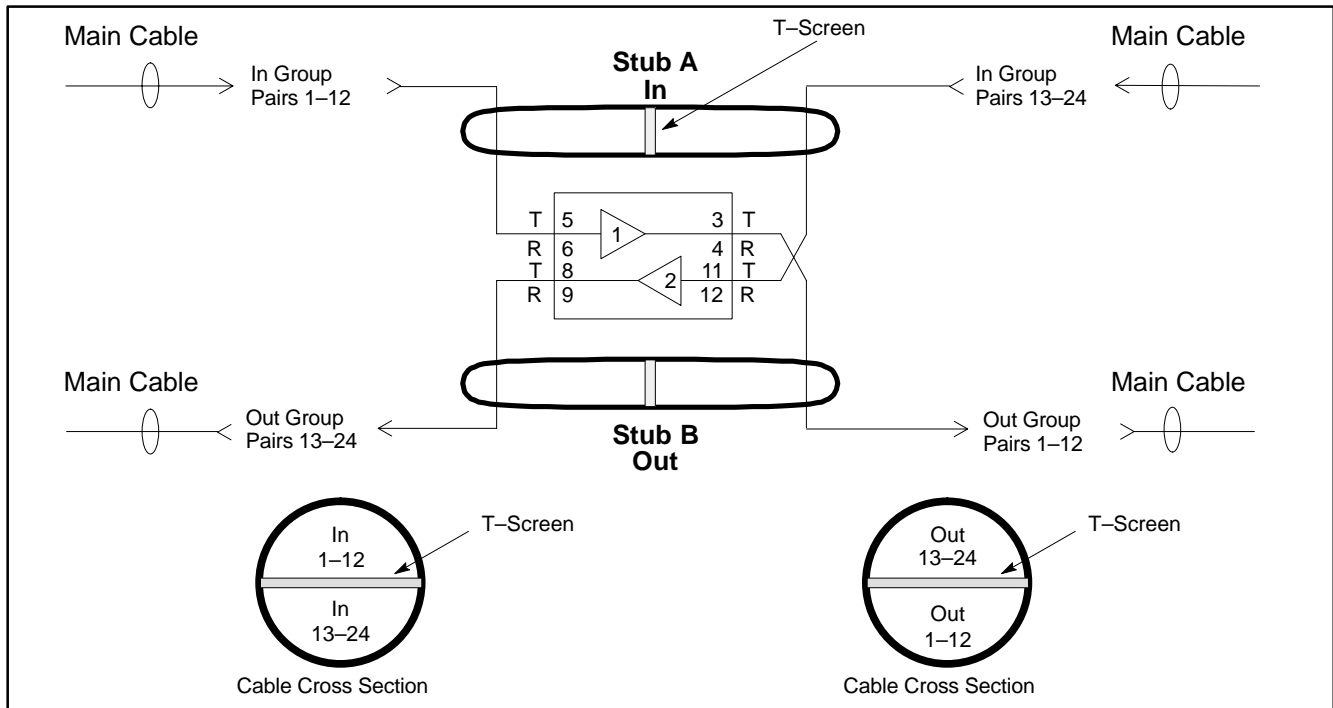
Main Cable

In Group
Pairs 1–12

T–Screen

Stub A
In

Main Cable

In Group
Pairs 13–24

T 5
R 6
T 8
R 9

1
2

3 T
4 R
11 T
12 R

Main Cable

Out Group
Pairs 13–24

Stub B
Out

Main Cable

Out Group
Pairs 1–12

In
1–12
In
13–24

T–Screen

Cable Cross Section

Out
13–24
Out
1–12

T–Screen

Cable Cross Section